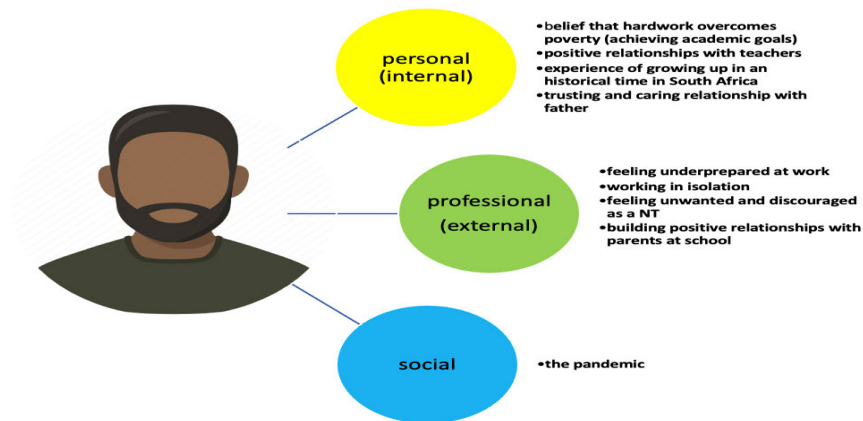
personal (internal)

• belief that hardwork overcomes poverty (achieving academic goals)
• positive relationships with teachers
• experience of growing up in an historical time in South Africa
• trusting and caring relationship with father

professional (external)

• feeling underprepared at work
• working in isolation
• feeling unwanted and discouraged as a NT
• building positive relationships with parents at school

social

• the pandemic